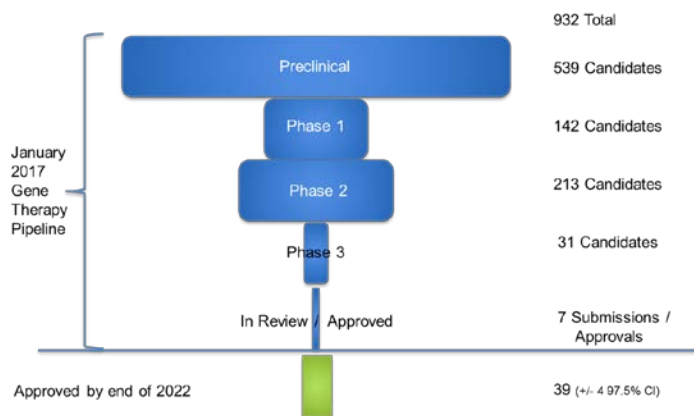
932 Total

January 2017 Gene Therapy Pipeline

Preclinical

539 Candidates

Phase 1

142 Candidates

Phase 2

213 Candidates

Phase 3

31 Candidates

In Review / Approved

7 Submissions / Approvals

Approved by end of 2022

39 (+/- 4 97.5% CI)